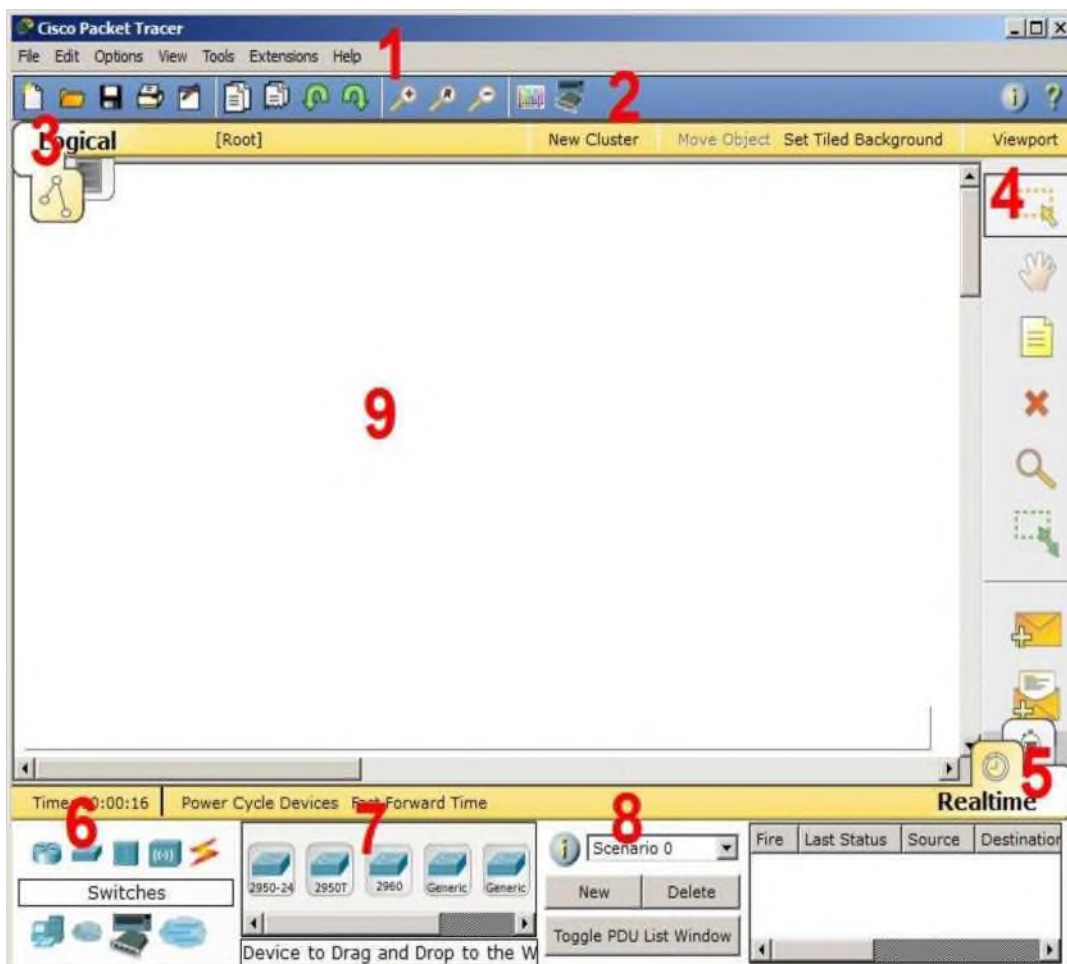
Cisco Packet Tracer

File Edit Options View Tools Extensions Help

1

2

3

Logical [Root] New Cluster Move Object Set Tiled Background Viewport

4

9

5

Time: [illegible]0:00:16 Power Cycle Devices Fast Forward Time

Realtime

6

7

8

Switches

2950-24 2950T 2960 Generic Generic

Device to Drag and Drop to the W

Scenario 0

New Delete

Toggle PDU List Window

| Fire | Last Status | Source | Destination |
|---|---|---|---|